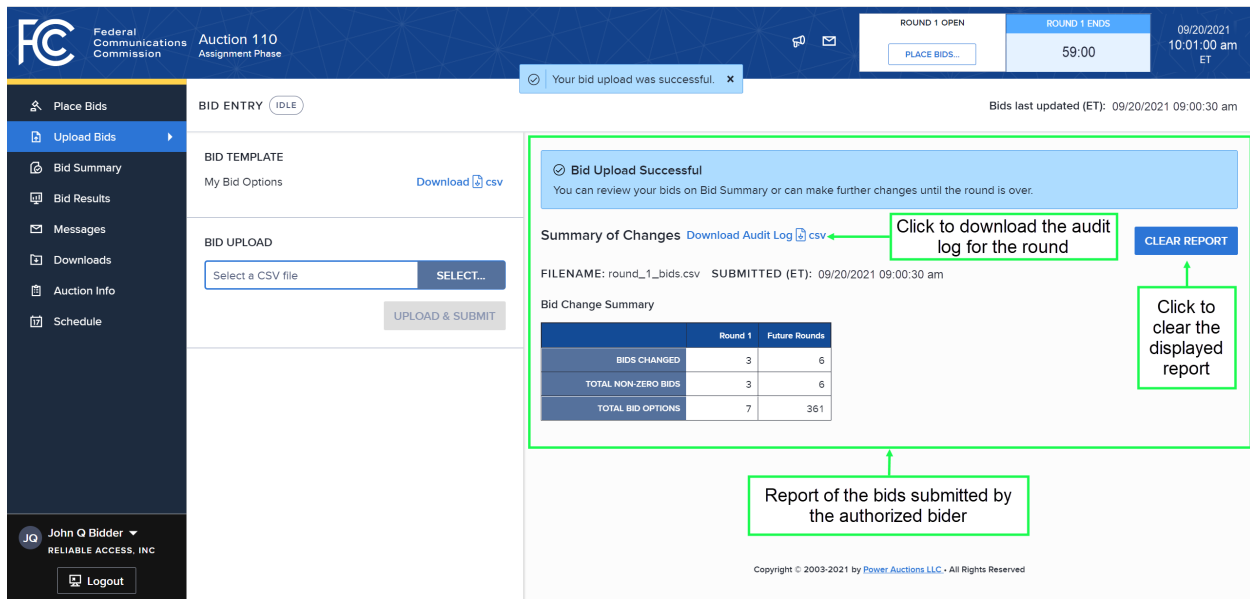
FCC Federal Communications Commission

Auction 110
Assignment Phase

ROUND 1 OPEN
PLACE BIDS...

ROUND 1 ENDS
59:00

09/20/2021
10:01:00 am
ET

Your bid upload was successful. ×

Place Bids
Upload Bids
Bid Summary
Bid Results
Messages
Downloads
Auction Info
Schedule

JQ John Q Bidder
RELIABLE ACCESS, INC
Logout

BID ENTRY IDLE

Bids last updated (ET): 09/20/2021 09:00:30 am

BID TEMPLATE
My Bid Options
Download csv

BID UPLOAD
Select a CSV file
SELECT...
UPLOAD & SUBMIT

Bid Upload Successful
You can review your bids on Bid Summary or can make further changes until the round is over.

Summary of Changes Download Audit Log csv

Click to download the audit log for the round

CLEAR REPORT

FILENAME: round_1_bids.csv SUBMITTED (ET): 09/20/2021 09:00:30 am

Bid Change Summary

| | Round 1 | Future Rounds |
|---|---|---|
| BIDS CHANGED | 3 | 6 |
| TOTAL NON-ZERO BIDS | 3 | 6 |
| TOTAL BID OPTIONS | 7 | 361 |

Click to clear the displayed report

Report of the bids submitted by the authorized bider

Copyright © 2003-2021 by Power Auctions LLC • All Rights Reserved